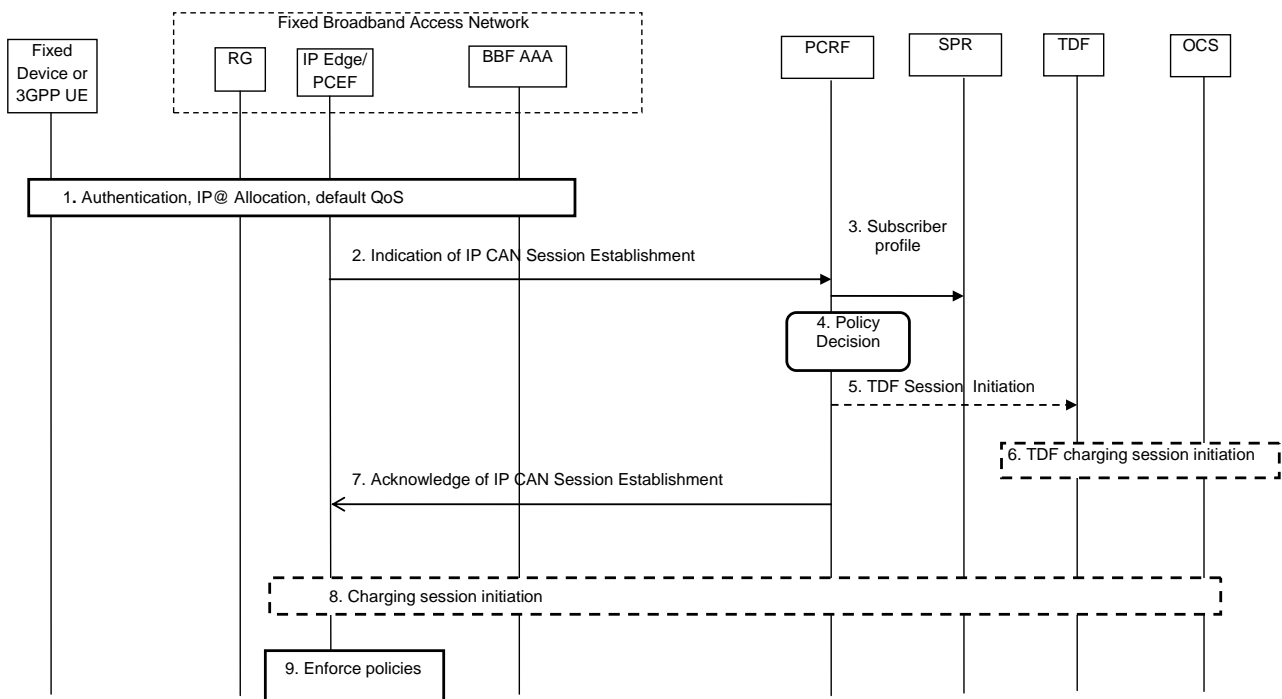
Fixed Broadband Access Network

Fixed Device or 3GPP UE

RG

IP Edge/ PCEF

BBF AAA

PCRF

SPR

TDF

OCS

1. Authentication, IP@ Allocation, default QoS

2. Indication of IP CAN Session Establishment

3. Subscriber profile

4. Policy Decision

5. TDF Session Initiation

6. TDF charging session initiation

7. Acknowledge of IP CAN Session Establishment

8. Charging session initiation

9. Enforce policies